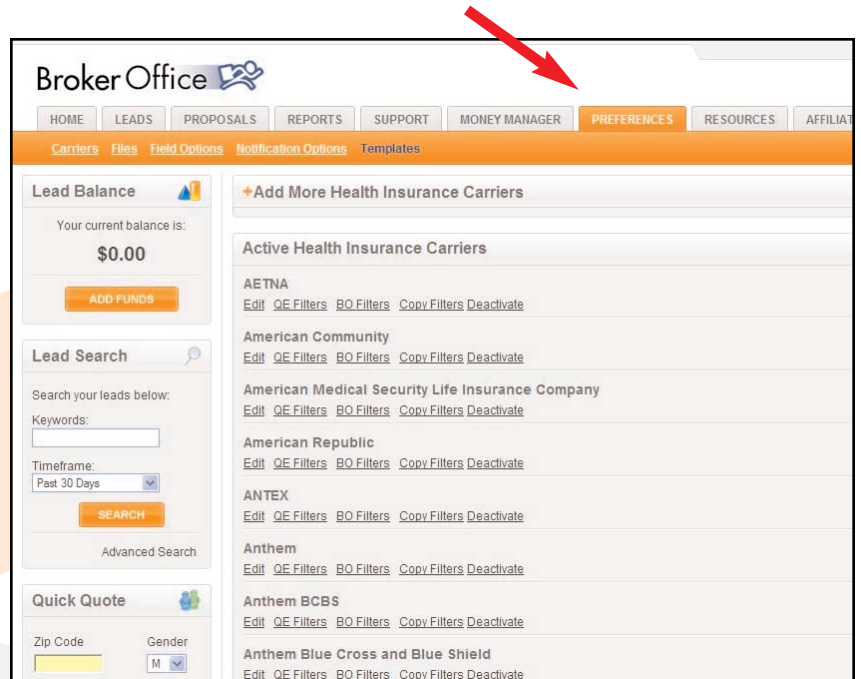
Broker Office

HOME LEADS PROPOSALS REPORTS SUPPORT MONEY MANAGER PREFERENCES RESOURCES AFFILIAT

Carriers Files Field Options Notification Options Templates

Lead Balance

Your current balance is:

$0.00

ADD FUNDS

Lead Search

Search your leads below:

Keywords:

Timeframe:

Past 30 Days

SEARCH

Advanced Search

Quick Quote

Zip Code

Gender

M

+Add More Health Insurance Carriers

Active Health Insurance Carriers

AETNA
Edit QE Filters BO Filters Copy Filters Deactivate

American Community
Edit QE Filters BO Filters Copy Filters Deactivate

American Medical Security Life Insurance Company
Edit QE Filters BO Filters Copy Filters Deactivate

American Republic
Edit QE Filters BO Filters Copy Filters Deactivate

ANTEX
Edit QE Filters BO Filters Copy Filters Deactivate

Anthem
Edit QE Filters BO Filters Copy Filters Deactivate

Anthem BCBS
Edit QE Filters BO Filters Copy Filters Deactivate

Anthem Blue Cross and Blue Shield
Edit QE Filters BO Filters Copy Filters Deactivate